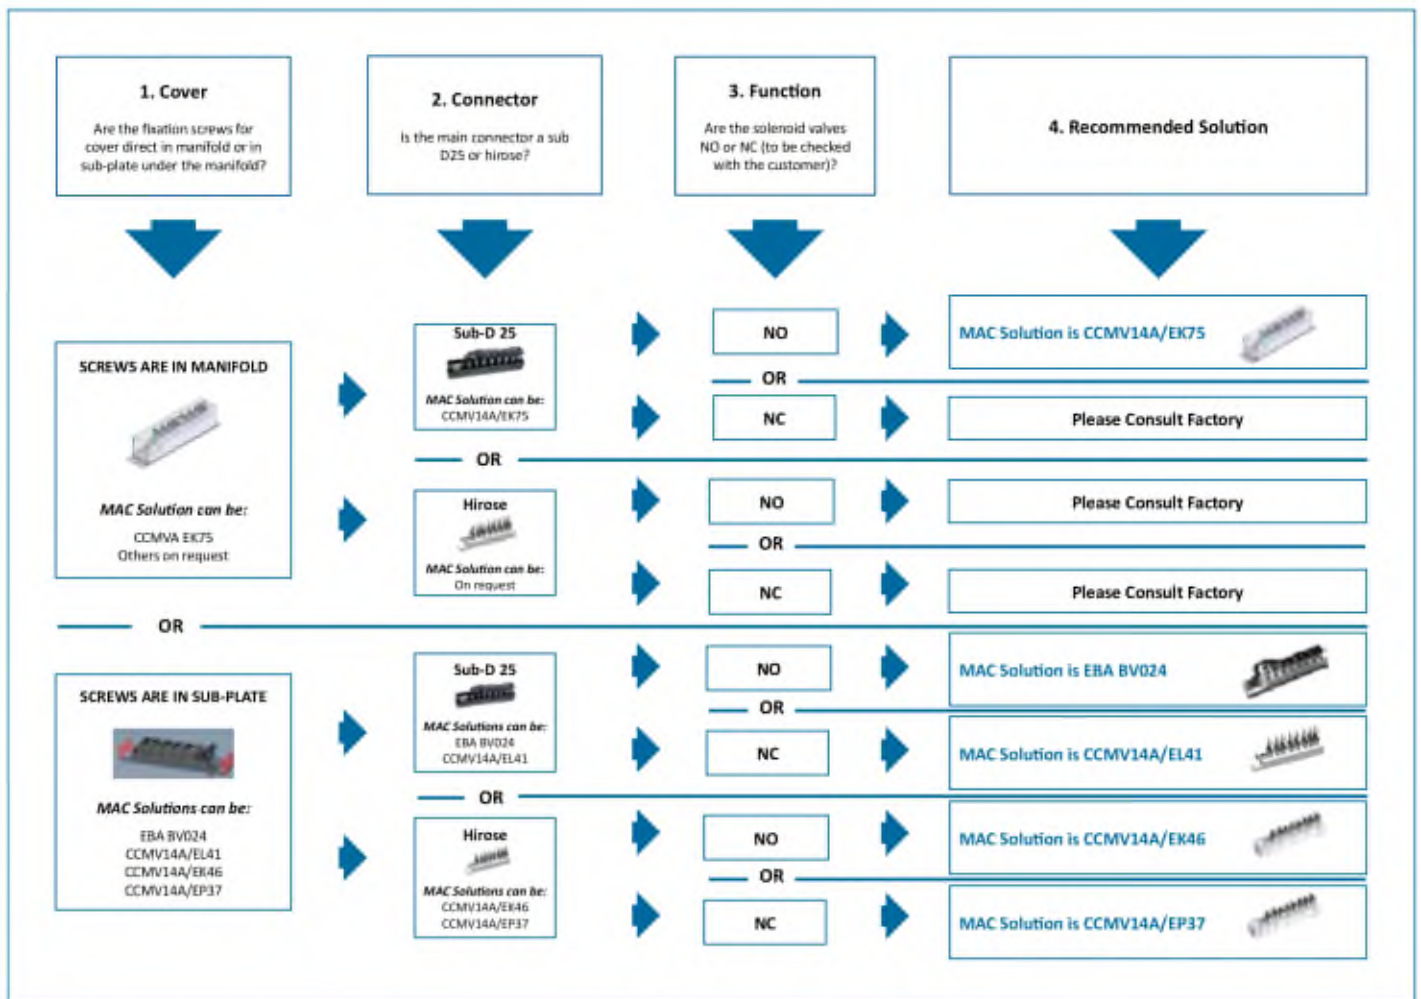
1. Cover

Are the fixation screws for cover direct in manifold or in sub-plate under the manifold?

2. Connector

Is the main connector a sub D25 or hirose?

3. Function

Are the solenoid valves NO or NC (to be checked with the customer)?

4. Recommended Solution

SCREWS ARE IN MANIFOLD

MAC Solution can be:
CCMVA EK75
Others on request

Sub-D 25
MAC Solution can be:
CCMV14A/EK75

NO

MAC Solution is CCMV14A/EK75

OR

NC

Please Consult Factory

OR

Hirose
MAC Solution can be:
On request

NO

Please Consult Factory

OR

NC

Please Consult Factory

OR

SCREWS ARE IN SUB-PLATE

MAC Solutions can be:
EBA BV024
CCMV14A/EL41
CCMV14A/EK46
CCMV14A/EP37

Sub-D 25
MAC Solutions can be:
EBA BV024
CCMV14A/EL41

NO

MAC Solution is EBA BV024

OR

NC

MAC Solution is CCMV14A/EL41

OR

Hirose
MAC Solutions can be:
CCMV14A/EK46
CCMV14A/EP37

NO

MAC Solution is CCMV14A/EK46

OR

NC

MAC Solution is CCMV14A/EP37